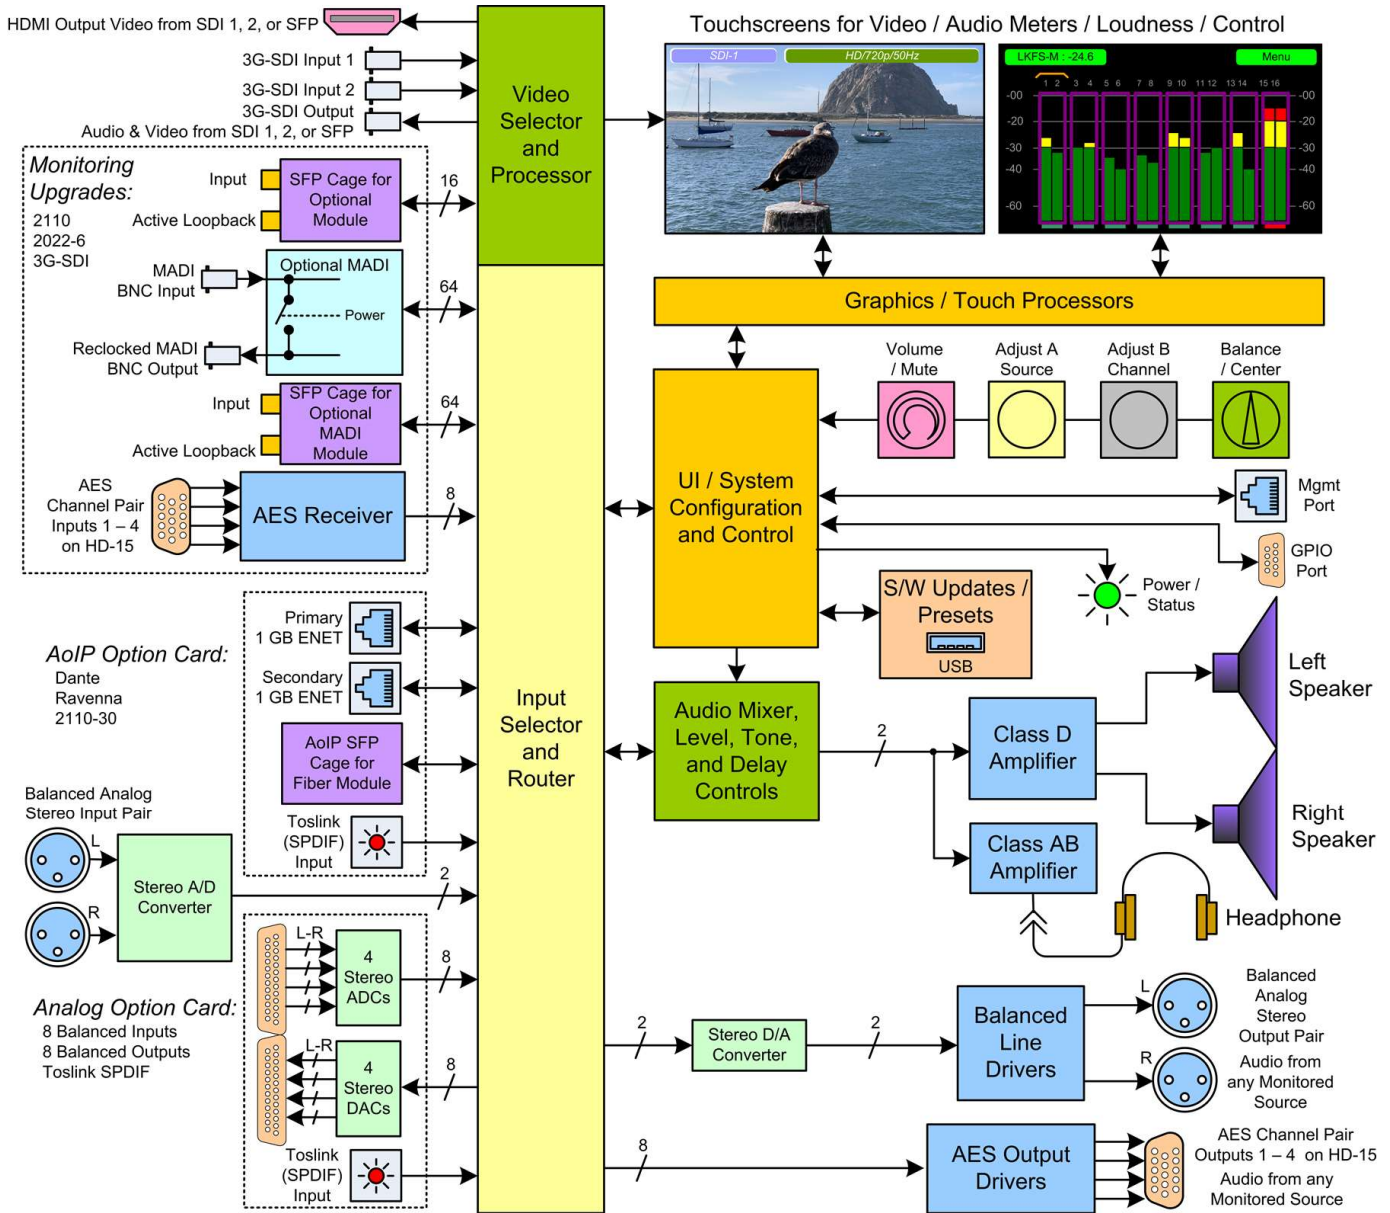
HDMI Output Video from SDI 1, 2, or SFP

3G-SDI Input 1
3G-SDI Input 2
3G-SDI Output
Audio & Video from SDI 1, 2, or SFP

Video Selector and Processor

Touchscreens for Video / Audio Meters / Loudness / Control

SDI-1
HD/720p/50Hz

LKFS-M : -24.6
Menu
1 2 3 4 5 6 7 8 9 10 11 12 13 14 15 16
-00
-20
-30
-40
-60

Monitoring Upgrades:
2110
2022-6
3G-SDI

Input
Active Loopback
SFP Cage for Optional Module
16

MADI BNC Input
Optional MADI
Power
64
Reclocked MADI BNC Output

Input
Active Loopback
SFP Cage for Optional MADI Module
64

AES Channel Pair Inputs 1 – 4 on HD-15
AES Receiver
8

Graphics / Touch Processors

Volume / Mute
Adjust A Source
Adjust B Channel
Balance / Center

UI / System Configuration and Control

Mgmt Port
GPIO Port
Power / Status

S/W Updates / Presets
USB

AoIP Option Card:
Dante
Ravenna
2110-30

Primary 1 GB ENET
Secondary 1 GB ENET
AoIP SFP Cage for Fiber Module
Toslink (SPDIF) Input

Input Selector and Router

Audio Mixer, Level, Tone, and Delay Controls
2

Class D Amplifier
Left Speaker
Right Speaker
Class AB Amplifier
Headphone

Balanced Analog Stereo Input Pair
L
R
Stereo A/D Converter
2

L-R
4 Stereo ADCs
8

Analog Option Card:
8 Balanced Inputs
8 Balanced Outputs
Toslink SPDIF

L-R
4 Stereo DACs
8

Toslink (SPDIF) Input

2
Stereo D/A Converter
2
Balanced Line Drivers
L
R
Balanced Analog Stereo Output Pair
Audio from any Monitored Source

8
AES Output Drivers
AES Channel Pair Outputs 1 – 4 on HD-15
Audio from any Monitored Source